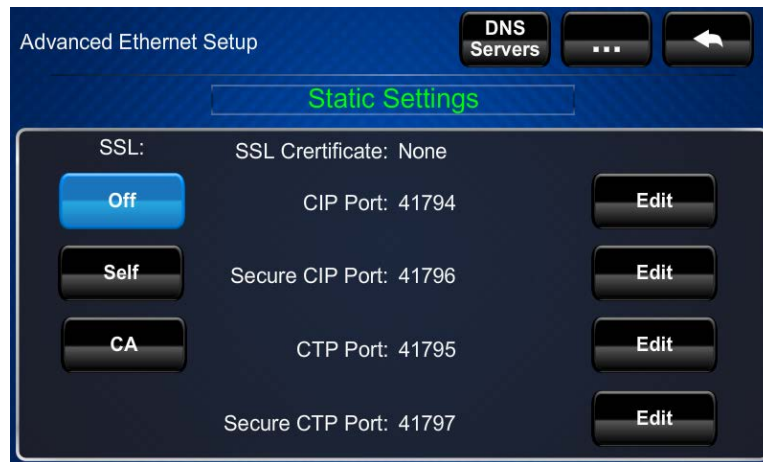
Advanced Ethernet Setup

DNS Servers

...

Static Settings

SSL:

SSL Crertificate: None

Off

CIP Port: 41794

Edit

Self

Secure CIP Port: 41796

Edit

CA

CTP Port: 41795

Edit

Secure CTP Port: 41797

Edit